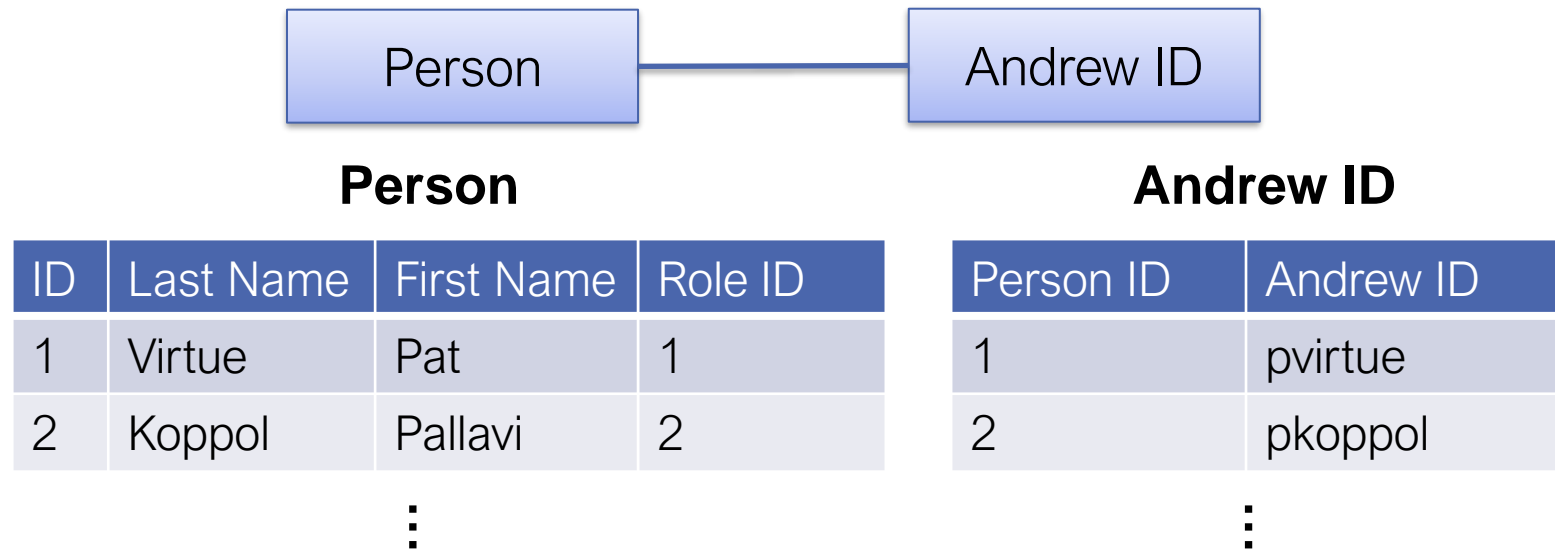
Person

Andrew ID

**Person**

| ID | Last Name | First Name | Role ID |
|---|---|---|---|
| 1 | Virtue | Pat | 1 |
| 2 | Koppol | Pallavi | 2 |

⋮

**Andrew ID**

| Person ID | Andrew ID |
|---|---|
| 1 | pvirtue |
| 2 | pkoppol |

⋮